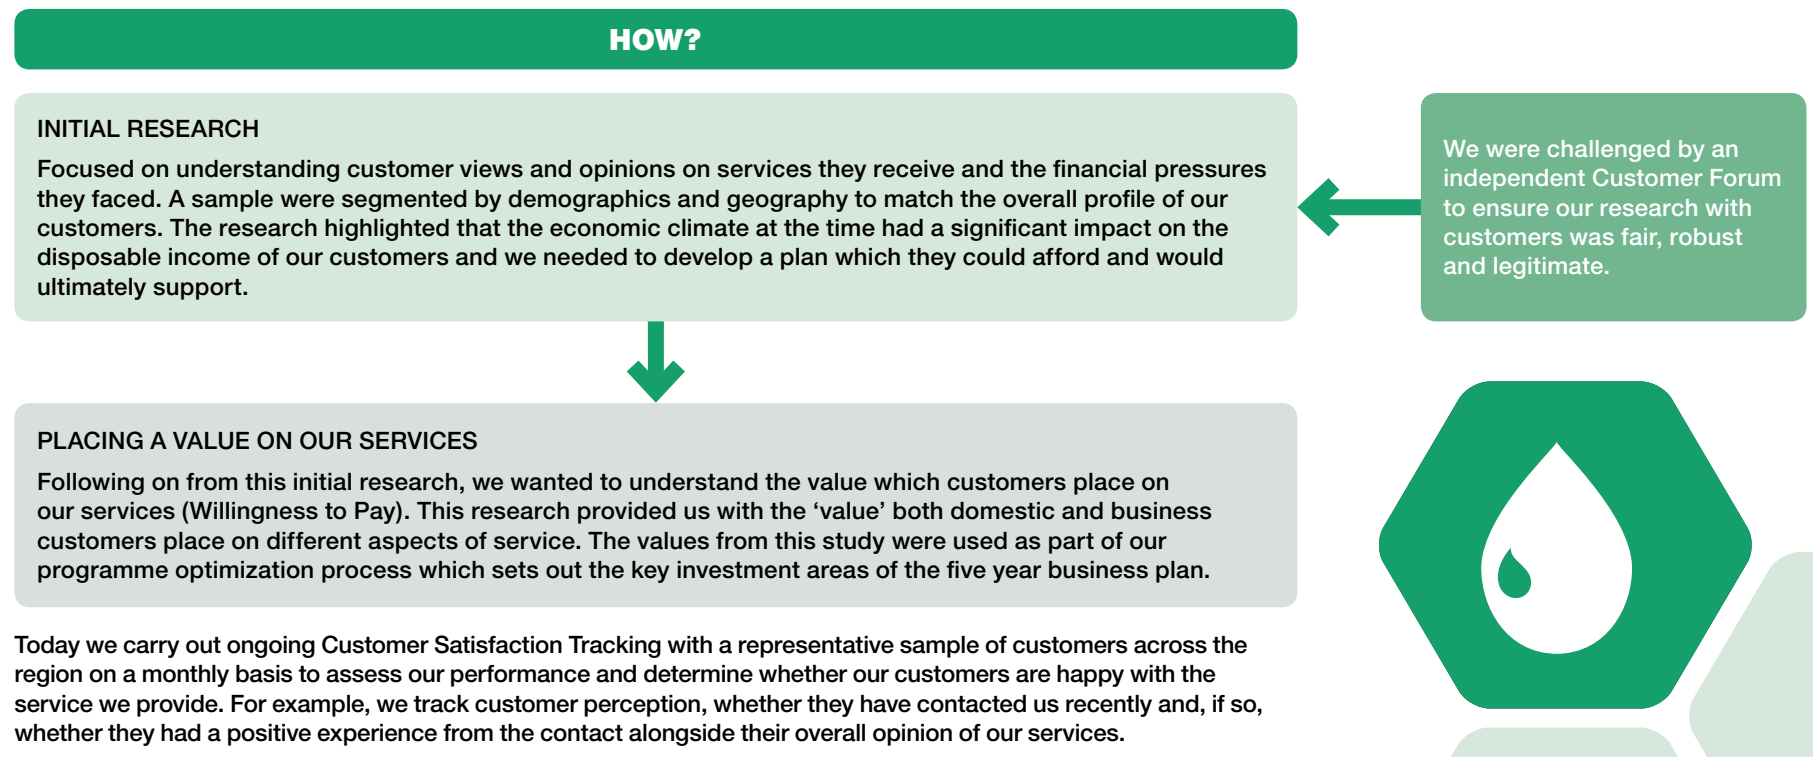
HOW?

INITIAL RESEARCH

Focused on understanding customer views and opinions on services they receive and the financial pressures they faced. A sample were segmented by demographics and geography to match the overall profile of our customers. The research highlighted that the economic climate at the time had a significant impact on the disposable income of our customers and we needed to develop a plan which they could afford and would ultimately support.

We were challenged by an independent Customer Forum to ensure our research with customers was fair, robust and legitimate.

PLACING A VALUE ON OUR SERVICES

Following on from this initial research, we wanted to understand the value which customers place on our services (Willingness to Pay). This research provided us with the 'value' both domestic and business customers place on different aspects of service. The values from this study were used as part of our programme optimization process which sets out the key investment areas of the five year business plan.

Today we carry out ongoing Customer Satisfaction Tracking with a representative sample of customers across the region on a monthly basis to assess our performance and determine whether our customers are happy with the service we provide. For example, we track customer perception, whether they have contacted us recently and, if so, whether they had a positive experience from the contact alongside their overall opinion of our services.